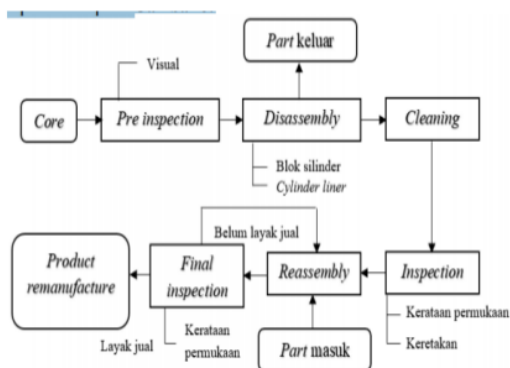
Part keluar

Visual

Core

Pre inspection

Disassembly

Cleaning

Blok silinder
Cylinder liner

Belum layak jual

Product remanufacture

Final inspection

Reassembly

Inspection

Kerataan permukaan

Keretakan

Layak jual

Kerataan permukaan

Part masuk